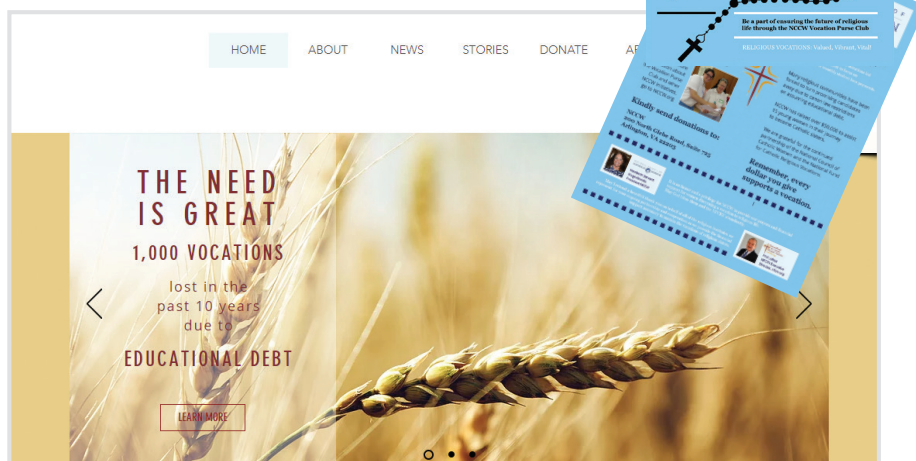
HOME ABOUT NEWS STORIES DONATE AB

THE NEED IS GREAT

1,000 VOCATIONS

lost in the past 10 years due to

EDUCATIONAL DEBT

LEARN MORE

Be a part of ensuring the future of religious life through the NCCW Vocation Purse Club

RELIGIOUS VOCATIONS: Valued, Vibrant, Vital!

Kindly send donations to:

NCCW
200 North Glebe Road, Suite 725
Arlington, VA 22203

Remember, every dollar you give supports a vocation.

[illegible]